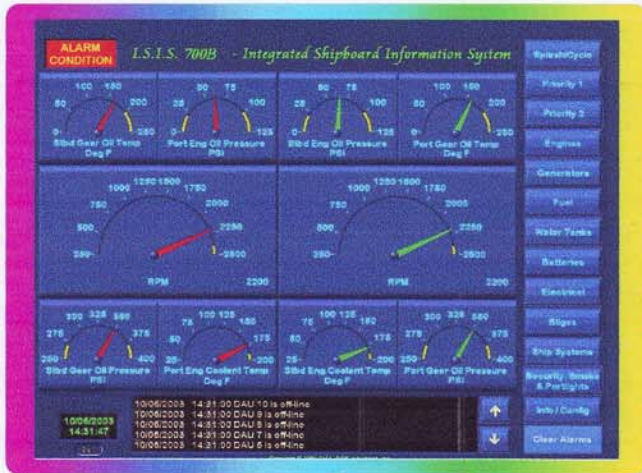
ALARM CONDITION

I.S.I.S. 700B - Integrated Shipboard Information System

Splash/Cycle
Priority 1
Priority 2
Engines
Generators
Fuel
Water Tanks
Batteries
Electrical
Bilges
Ship Systems
Security, Smoke & Portlights
Info / Config
Clear Alarms

50 100 150 0 250
Stbd Gear Oil Temp Deg F

25 50 75 100 0 125
Port Eng Oil Pressure PSI

25 50 75 100 0 125
Stbd Eng Oil Pressure PSI

50 100 150 0 250
Port Gear Oil Temp Deg F

250 500 750 1000 1250 1500 1750 2000 2250 2500
RPM
2200

250 500 750 1000 1250 1500 1750 2000 2250 2500
RPM
2200

275 300 325 350 375 250 400
Stbd Gear Oil Pressure PSI

25 50 75 100 125 150 175 200
Port Eng Coolant Temp Deg F

25 50 75 100 125 150 175 200
Stbd Eng Coolant Temp Deg F

275 300 325 350 375 250 400
Port Gear Oil Pressure PSI

10/06/2003
14:31:47

10/06/2003 14:31:00 DAU 10 is off-line
10/06/2003 14:31:00 DAU 9 is off-line
10/06/2003 14:31:00 DAU 8 is off-line
10/06/2003 14:31:00 DAU 7 is off-line
10/06/2003 14:31:00 DAU 6 is off-line